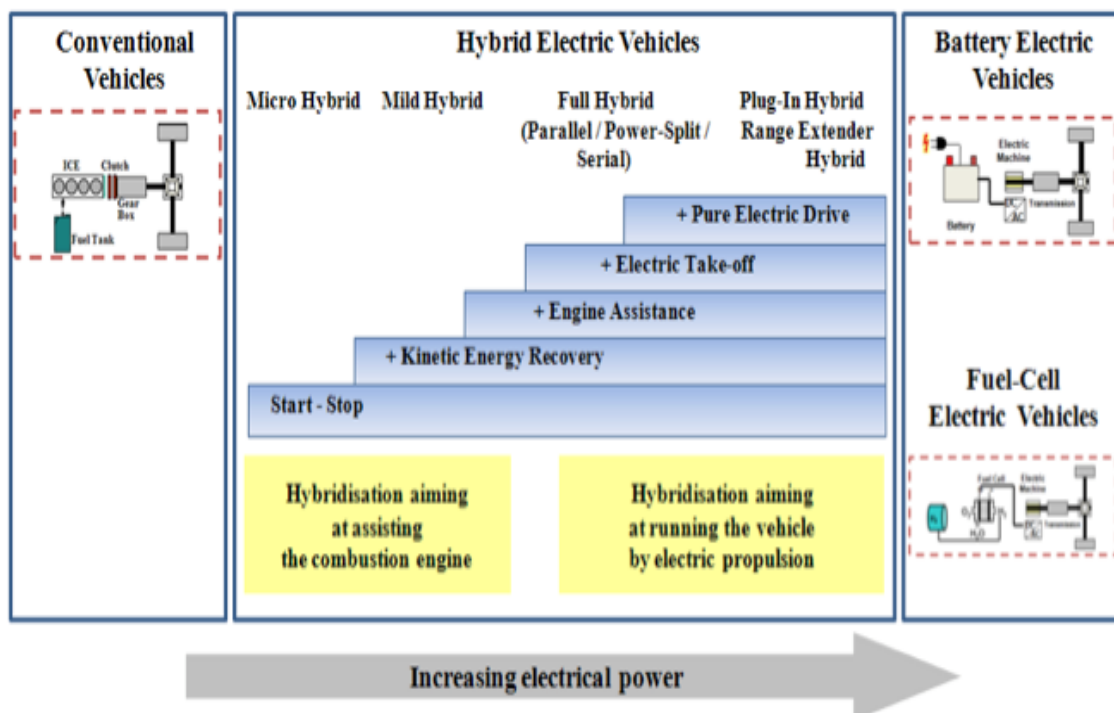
Conventional Vehicles

ICE
Clutch
Gear Box
Fuel Tank

Hybrid Electric Vehicles

Micro Hybrid

Mild Hybrid

Full Hybrid (Parallel / Power-Split / Serial)

Plug-In Hybrid Range Extender Hybrid

+ Pure Electric Drive

+ Electric Take-off

+ Engine Assistance

+ Kinetic Energy Recovery

Start - Stop

Hybridisation aiming at assisting the combustion engine

Hybridisation aiming at running the vehicle by electric propulsion

Battery Electric Vehicles

Electric Machine
Battery
DC/AC
Transmission

Fuel-Cell Electric Vehicles

Fuel Cell
Electric Machine
$O_2$
$H_2O$
DC/AC
Transmission

Increasing electrical power